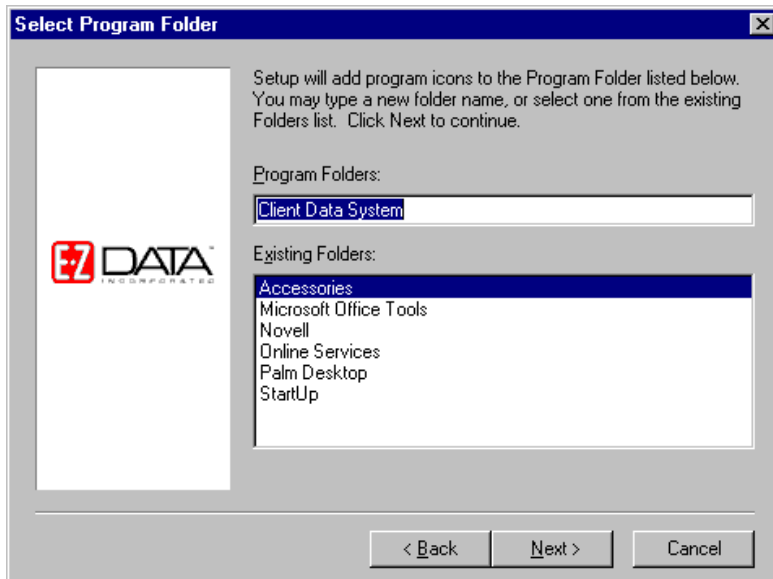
Select Program Folder

E-Z DATA INCORPORATED

Setup will add program icons to the Program Folder listed below. You may type a new folder name, or select one from the existing Folders list. Click Next to continue.

Program Folders:

Client Data System

Existing Folders:

Accessories
Microsoft Office Tools
Novell
Online Services
Palm Desktop
StartUp

< Back

Next >

Cancel